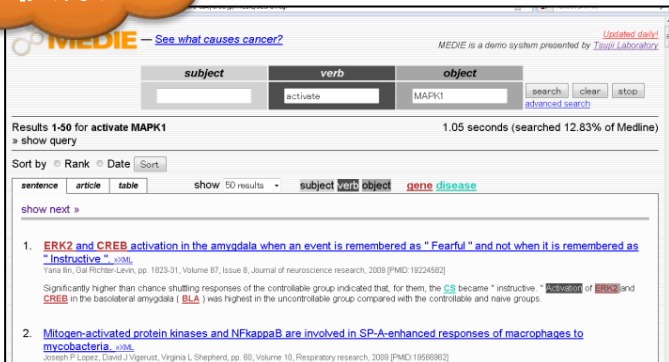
MEDIE — See what causes cancer?

Updated daily!
MEDIE is a demo system presented by Tsujii Laboratory

| subject | verb | object |
|---|---|---|
| | activate | MAPK1 |

search clear stop
advanced search

Results 1-50 for activate MAPK1
» show query

1.05 seconds (searched 12.83% of Medline)

Sort by Rank Date Sort

sentence article table

show 50 results

subject verb object gene disease

show next »

1. ERK2 and CREB activation in the amygdala when an event is remembered as " Fearful " and not when it is remembered as " Instructive ". xXML
Yana Ilin, Gal Richter-Levin, pp. 1823-31, Volume 87, Issue 8, Journal of neuroscience research, 2009 [PMID:19224582]

Significantly higher than chance shuttling responses of the controllable group indicated that, for them, the CS became " instructive. " Activation of ERK2 and CREB in the basolateral amygdala ( BLA ) was highest in the uncontrollable group compared with the controllable and naive groups.

2. Mitogen-activated protein kinases and NFkappaB are involved in SP-A-enhanced responses of macrophages to mycobacteria. xXML
Joseph P Lopez, David J Vigerust, Virginia L Shepherd, pp. 60, Volume 10, Respiratory research, 2009 [PMID:19566902]